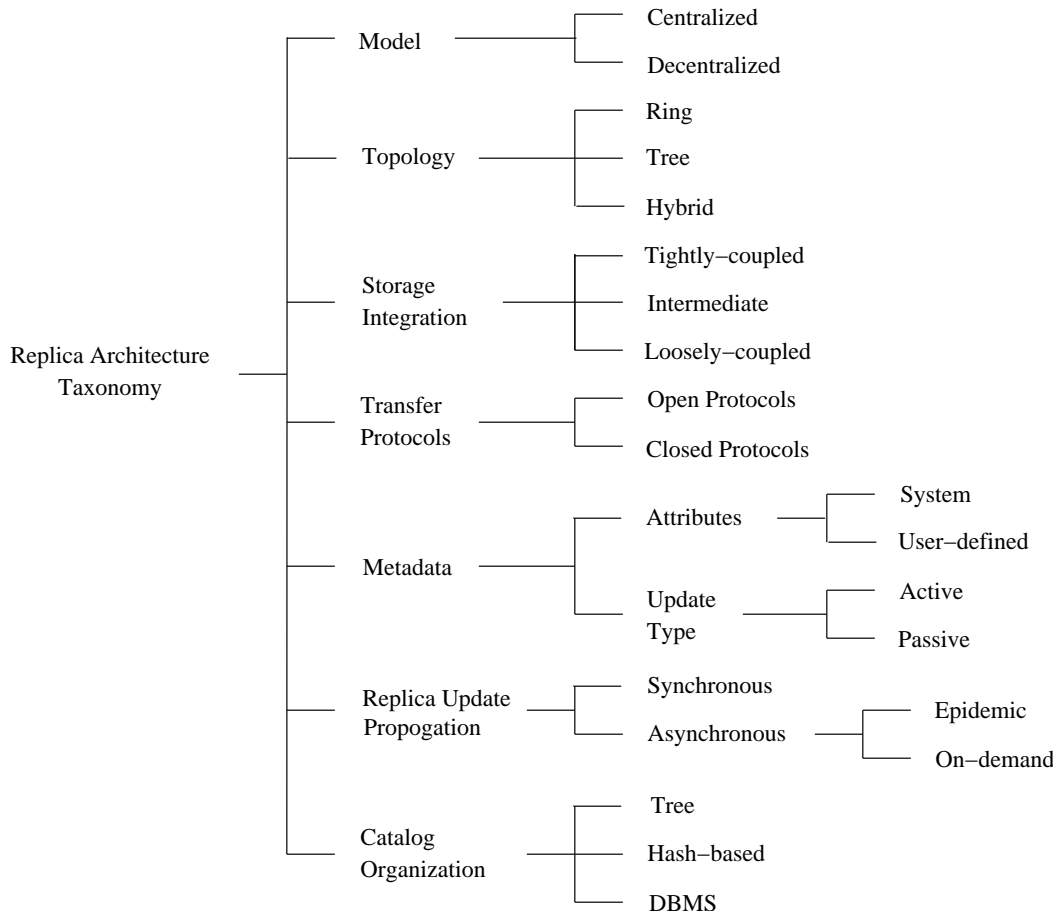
Replica Architecture Taxonomy

Model
Centralized
Decentralized

Topology
Ring
Tree
Hybrid

Storage Integration
Tightly−coupled
Intermediate
Loosely−coupled

Transfer Protocols
Open Protocols
Closed Protocols

Metadata
Attributes
System
User−defined
Update Type
Active
Passive

Replica Update Propogation
Synchronous
Asynchronous
Epidemic
On−demand

Catalog Organization
Tree
Hash−based
DBMS